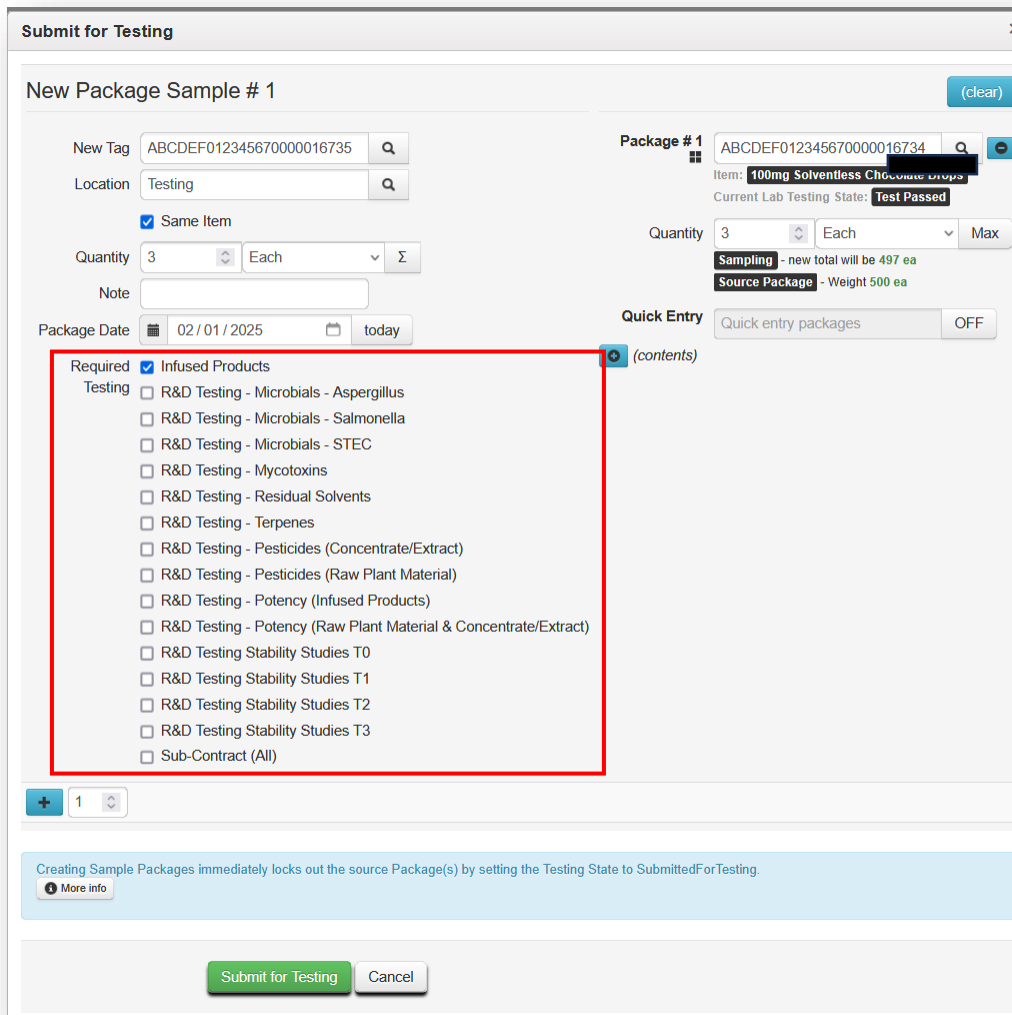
Submit for Testing

New Package Sample # 1

(clear)

New Tag ABCDEF012345670000016735

Location Testing

Same Item

Quantity 3 Each Σ

Note

Package Date 02/01/2025 today

Required Testing
Infused Products
R&D Testing - Microbials - Aspergillus
R&D Testing - Microbials - Salmonella
R&D Testing - Microbials - STEC
R&D Testing - Mycotoxins
R&D Testing - Residual Solvents
R&D Testing - Terpenes
R&D Testing - Pesticides (Concentrate/Extract)
R&D Testing - Pesticides (Raw Plant Material)
R&D Testing - Potency (Infused Products)
R&D Testing - Potency (Raw Plant Material & Concentrate/Extract)
R&D Testing Stability Studies T0
R&D Testing Stability Studies T1
R&D Testing Stability Studies T2
R&D Testing Stability Studies T3
Sub-Contract (All)

Package # 1 ABCDEF012345670000016734

Item: 100mg Solventless Chocolate Drops

Current Lab Testing State: Test Passed

Quantity 3 Each Max

Sampling - new total will be 497 ea

Source Package - Weight 500 ea

Quick Entry Quick entry packages OFF

(contents)

+ 1

Creating Sample Packages immediately locks out the source Package(s) by setting the Testing State to SubmittedForTesting.

More info

Submit for Testing Cancel